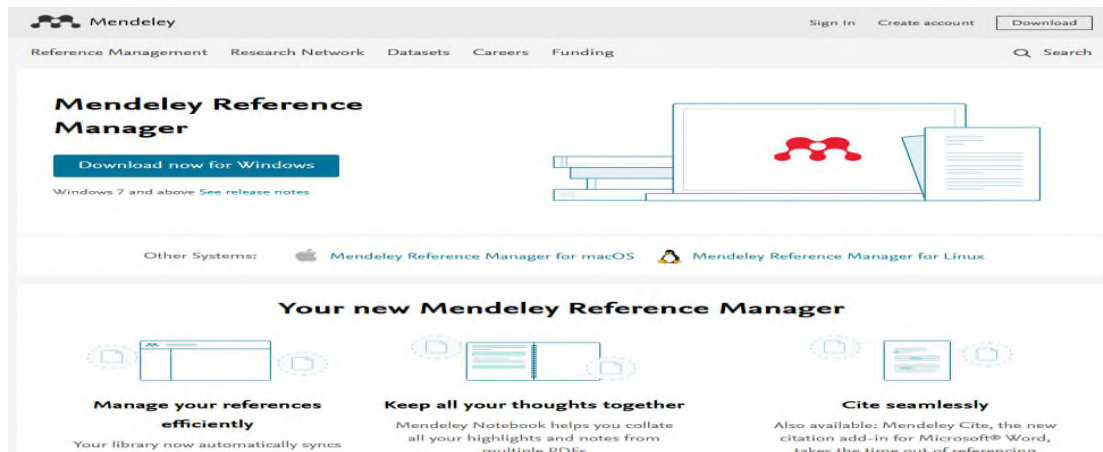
Mendeley

Sign In Create account Download

Reference Management Research Network Datasets Careers Funding

Search

Mendeley Reference Manager

Download now for Windows

Windows 7 and above See release notes

Other Systems: Mendeley Reference Manager for macOS Mendeley Reference Manager for Linux

Your new Mendeley Reference Manager

Manage your references efficiently

Your library now automatically syncs

Keep all your thoughts together

Mendeley Notebook helps you collate all your highlights and notes from multiple PDFs

Cite seamlessly

Also available: Mendeley Cite, the new citation add-in for Microsoft® Word, takes the time out of referencing